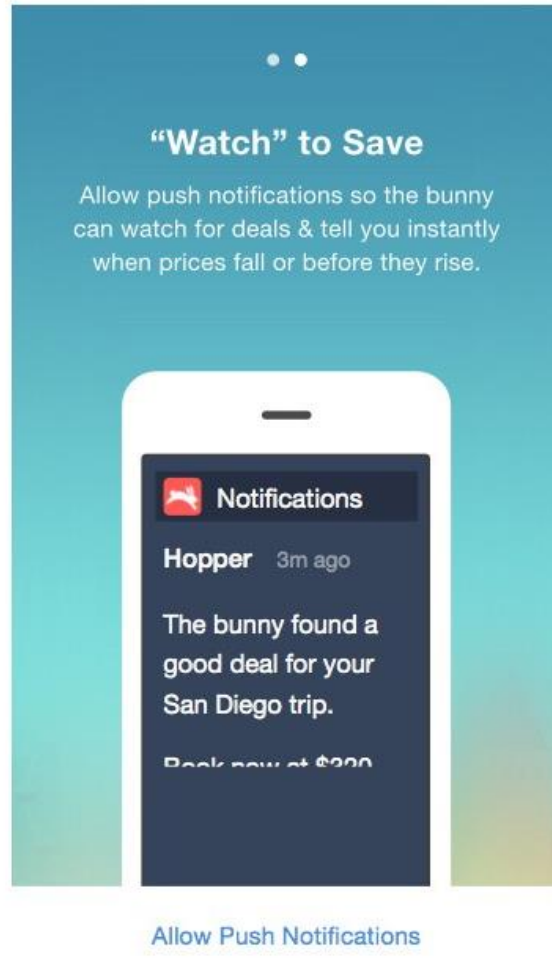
"Watch" to Save

Allow push notifications so the bunny can watch for deals & tell you instantly when prices fall or before they rise.

Notifications

Hopper 3m ago

The bunny found a good deal for your San Diego trip.

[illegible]

Allow Push Notifications